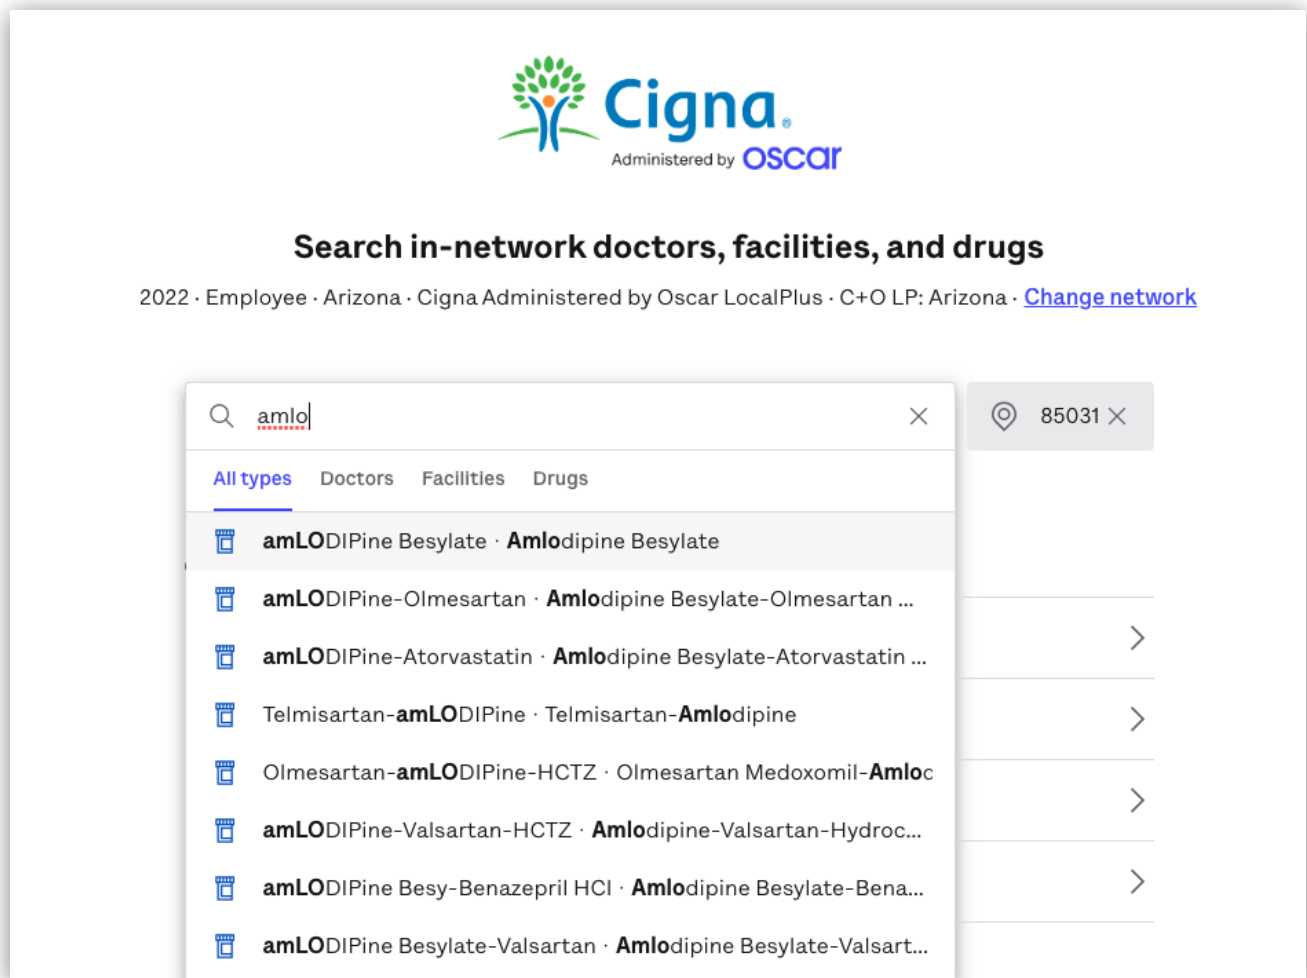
Cigna
Administered by oscar

Search in-network doctors, facilities, and drugs

2022 · Employee · Arizona · Cigna Administered by Oscar LocalPlus · C+O LP: Arizona · Change network

amlo

85031

All types Doctors Facilities Drugs

amLODIPine Besylate · Amlodipine Besylate

amLODIPine-Olmesartan · Amlodipine Besylate-Olmesartan ...

amLODIPine-Atorvastatin · Amlodipine Besylate-Atorvastatin ...

Telmisartan-amLODIPine · Telmisartan-Amlodipine

Olmesartan-amLODIPine-HCTZ · Olmesartan Medoxomil-Amloc

amLODIPine-Valsartan-HCTZ · Amlodipine-Valsartan-Hydroc...

amLODIPine Besy-Benazepril HCl · Amlodipine Besylate-Bena...

amLODIPine Besylate-Valsartan · Amlodipine Besylate-Valsart...